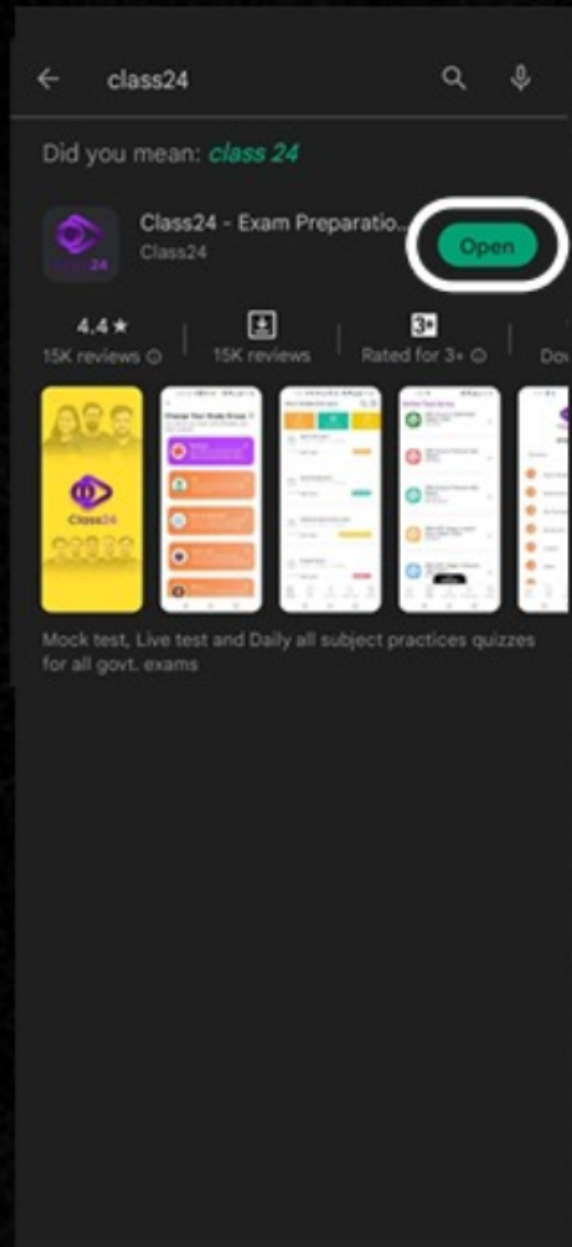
class24

Did you mean: class 24

Class24 - Exam Preparatio...
Class24

Open

4.4 ★
15K reviews ⓘ

15K reviews

3+
Rated for 3+ ⓘ

Dov

Class24

Choose Your Study Group

Mock test, Live test and Daily all subject practices quizzes for all govt. exams